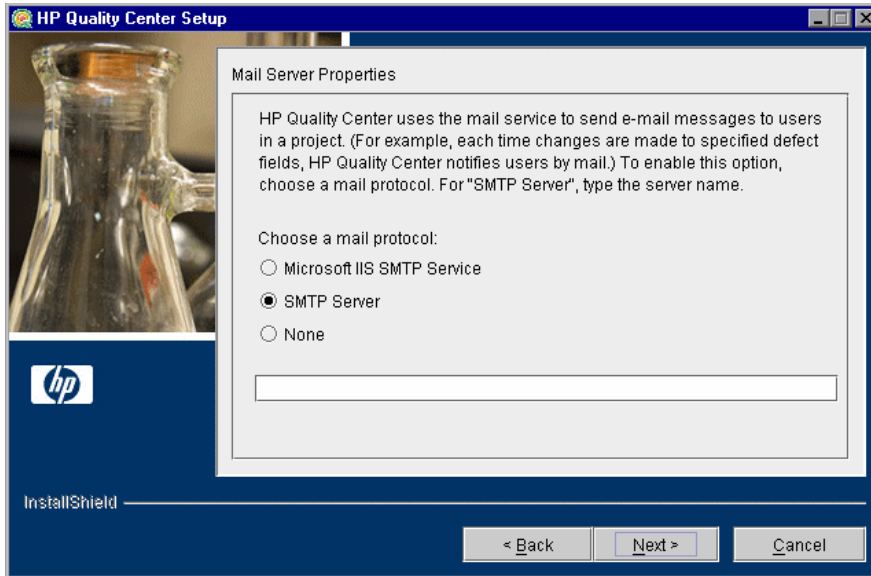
HP Quality Center Setup

Mail Server Properties

HP Quality Center uses the mail service to send e-mail messages to users in a project. (For example, each time changes are made to specified defect fields, HP Quality Center notifies users by mail.) To enable this option, choose a mail protocol. For "SMTP Server", type the server name.

Choose a mail protocol:

Microsoft IIS SMTP Service

SMTP Server

None

hp

InstallShield

< Back

Next >

Cancel